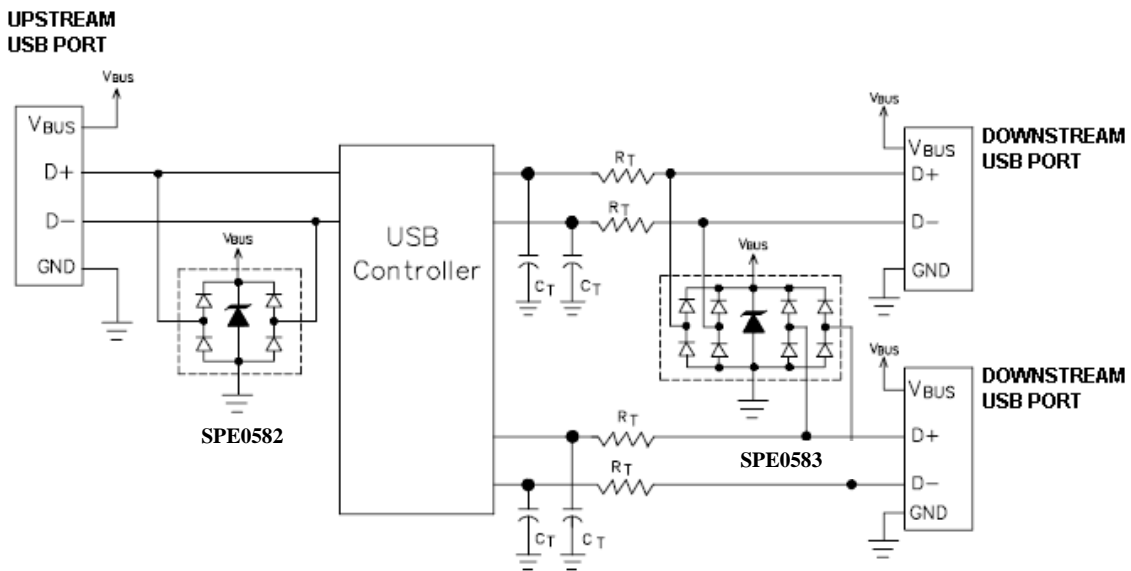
UPSTREAM
USB PORT

$V_{BUS}$

$V_{BUS}$
D+
D−
GND

$V_{BUS}$

SPE0582

USB
Controller

$C_T$ $C_T$

$R_T$
$R_T$

$V_{BUS}$

SPE0583

$R_T$
$R_T$

$C_T$ $C_T$

$V_{BUS}$

$V_{BUS}$
D+
D−
GND

DOWNSTREAM
USB PORT

$V_{BUS}$

$V_{BUS}$
D+
D−
GND

DOWNSTREAM
USB PORT